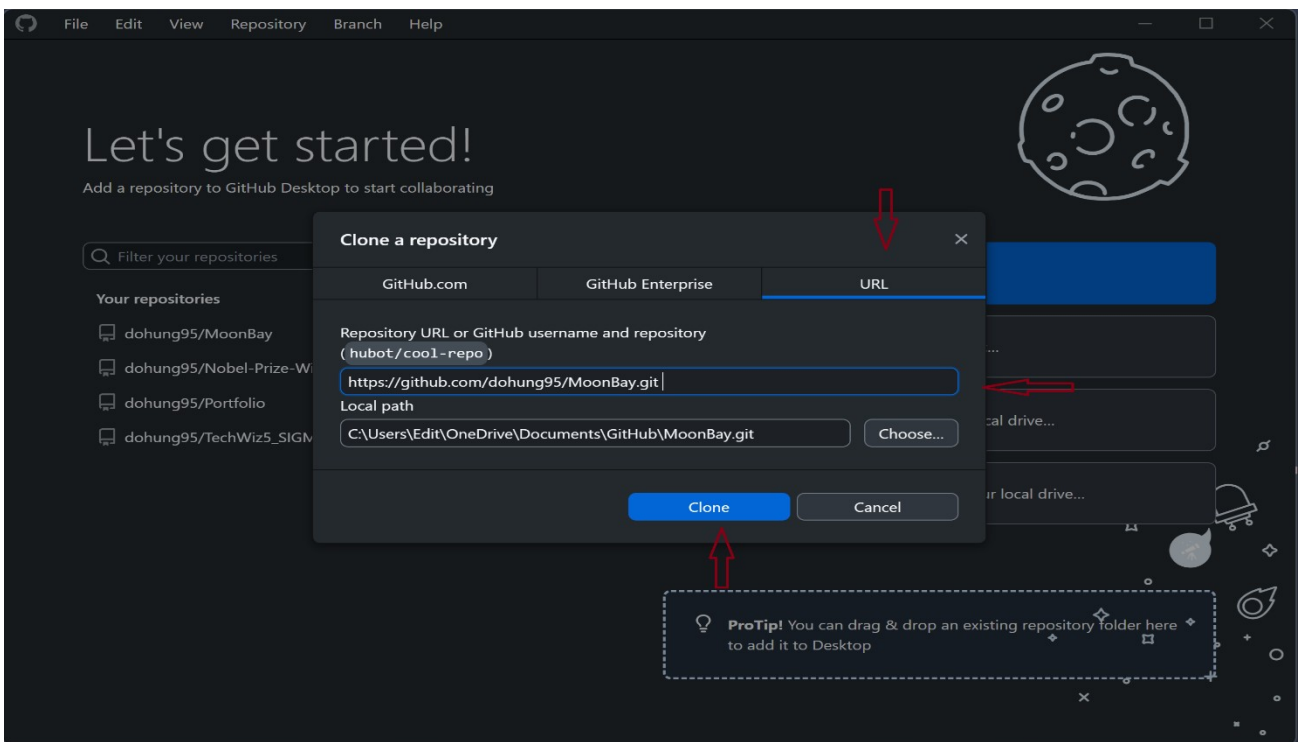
File Edit View Repository Branch Help

Let's get started!

Add a repository to GitHub Desktop to start collaborating

Filter your repositories

Your repositories

dohung95/MoonBay

dohung95/Nobel-Prize-Wi

dohung95/Portfolio

dohung95/TechWiz5_SIGM

Clone a repository

×

GitHub.com

GitHub Enterprise

URL

Repository URL or GitHub username and repository (hubot/cool-repo)

https://github.com/dohung95/MoonBay.git

Local path

C:\Users\Edit\OneDrive\Documents\GitHub\MoonBay.git

Choose...

Clone

Cancel

...

:al drive...

ır local drive...

ProTip! You can drag & drop an existing repository folder here to add it to Desktop